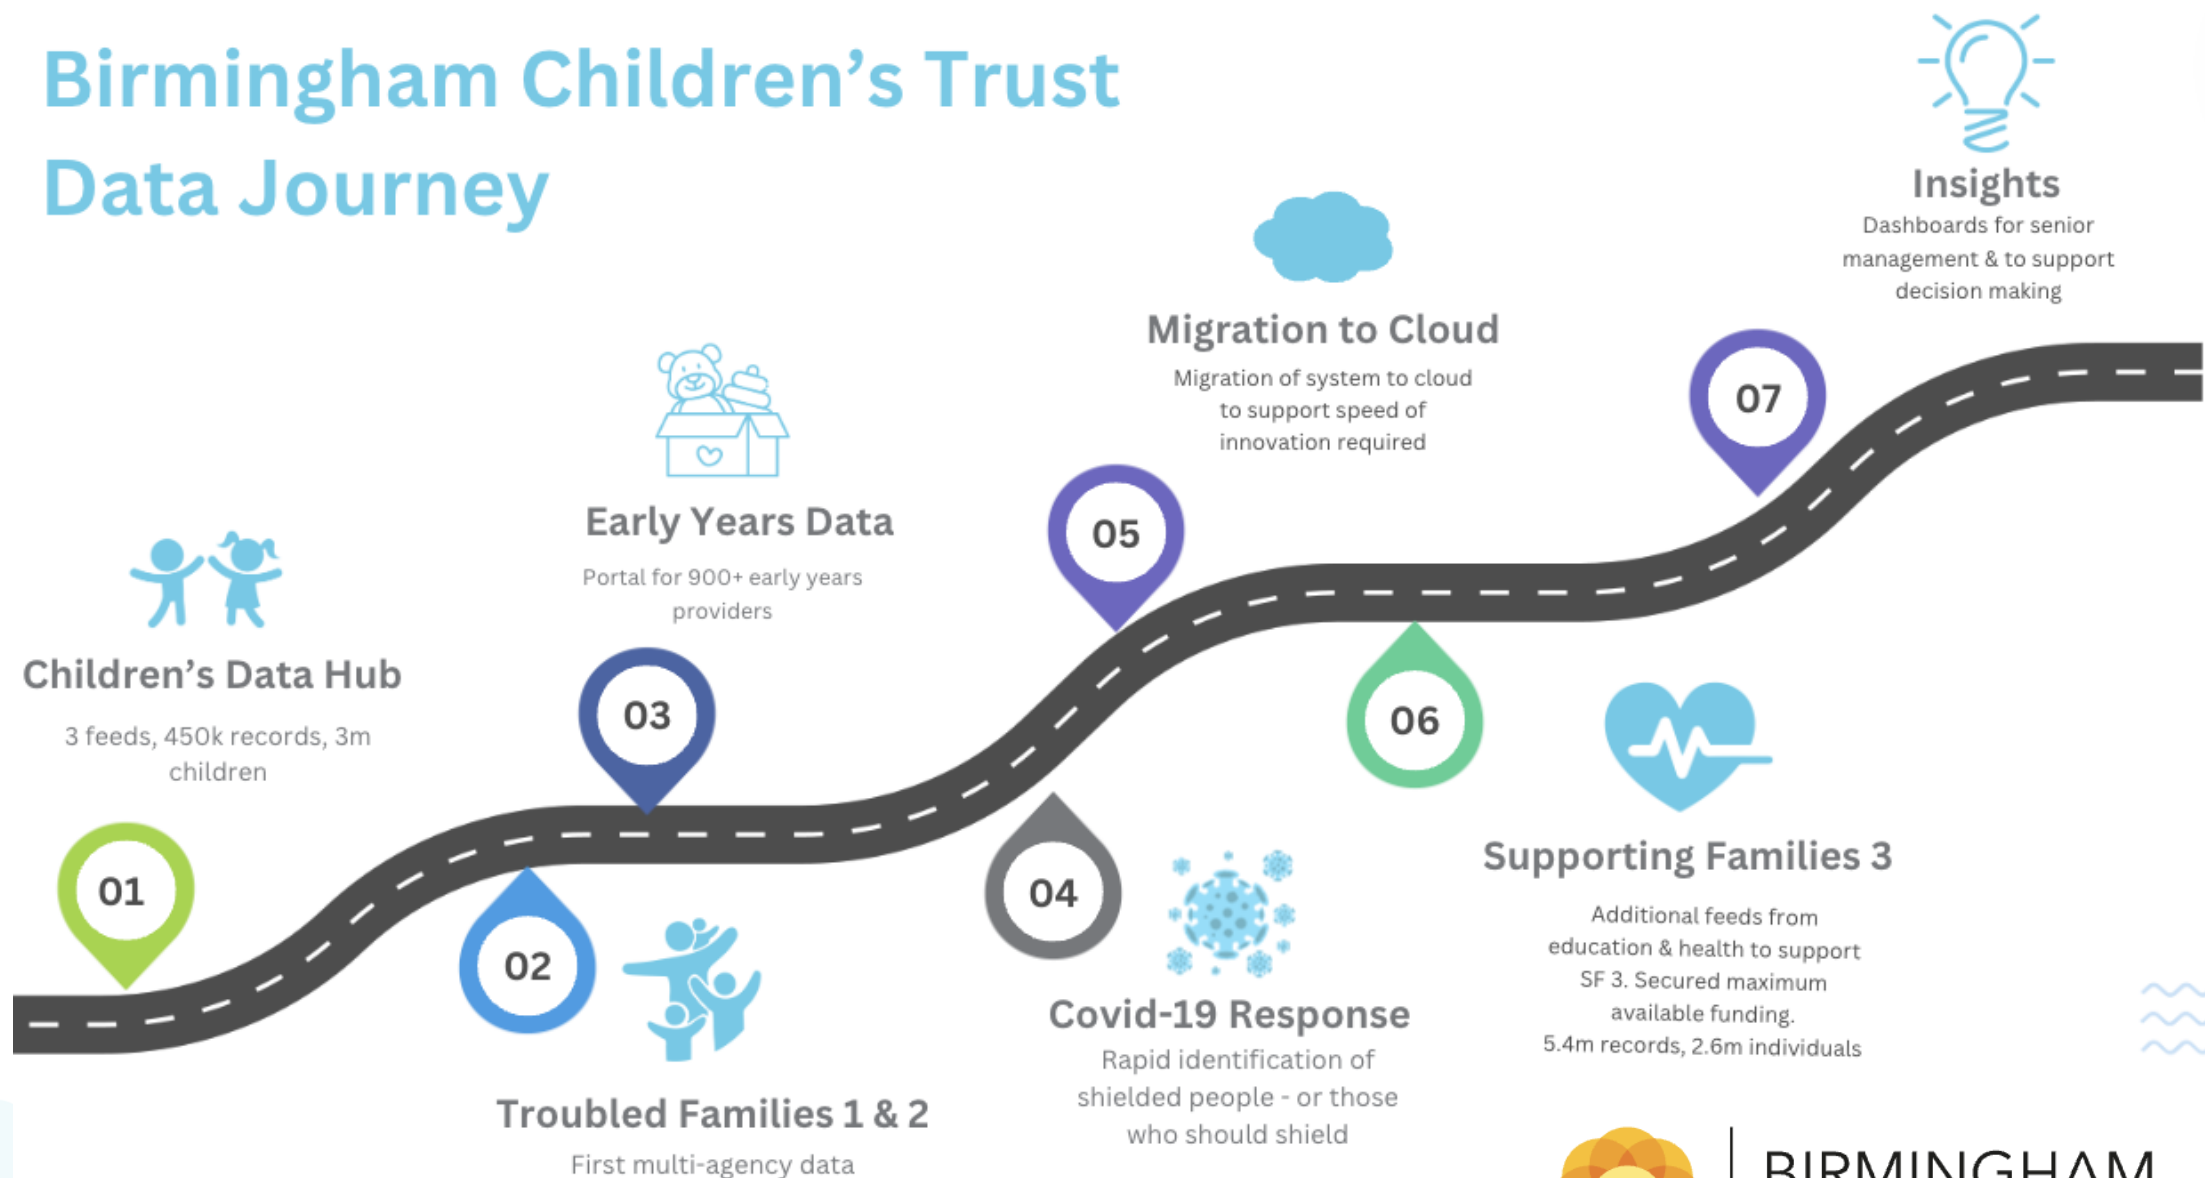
Birmingham Children's Trust Data Journey

Insights
Dashboards for senior management & to support decision making

Migration to Cloud
Migration of system to cloud to support speed of innovation required

07

Early Years Data
Portal for 900+ early years providers

05

Children's Data Hub
3 feeds, 450k records, 3m children

03

06

Supporting Families 3
Additional feeds from education & health to support SF 3. Secured maximum available funding.
5.4m records, 2.6m individuals

01

04

02

Covid-19 Response
Rapid identification of shielded people - or those who should shield

Troubled Families 1 & 2
First multi-agency data

BIRMINGHAM